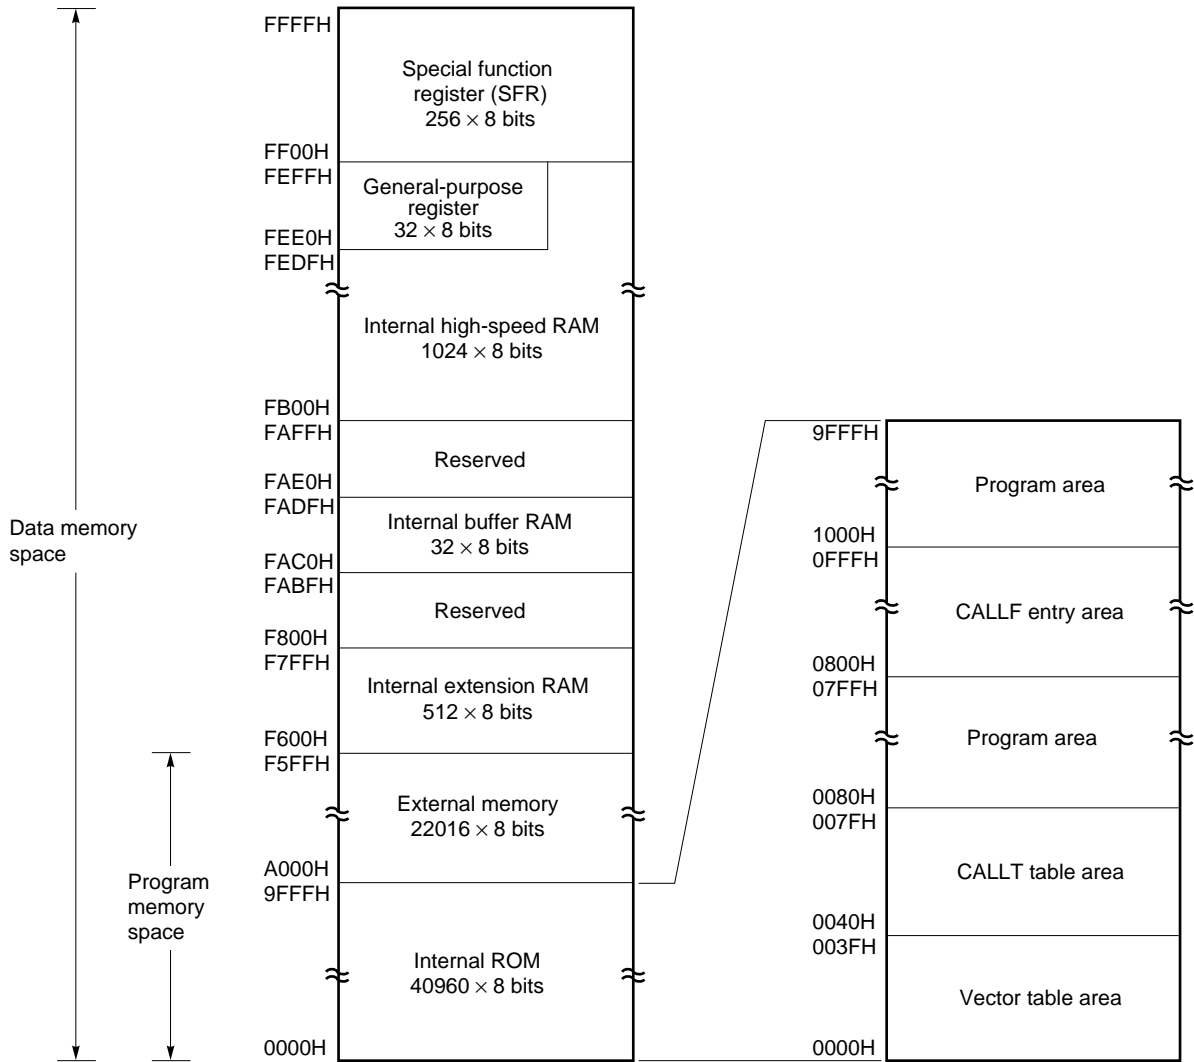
Data memory space

Program memory space

FFFFH
Special function register (SFR)
$256 \times 8$ bits
FF00H
FEFFH
General-purpose register
$32 \times 8$ bits
FEE0H
FEDFH
Internal high-speed RAM
$1024 \times 8$ bits
FB00H
FAFFH
Reserved
FAE0H
FADFH
Internal buffer RAM
$32 \times 8$ bits
FAC0H
FABFH
Reserved
F800H
F7FFH
Internal extension RAM
$512 \times 8$ bits
F600H
F5FFH
External memory
$22016 \times 8$ bits
A000H
9FFFH
Internal ROM
$40960 \times 8$ bits
0000H

9FFFH
Program area
1000H
0FFFH
CALLF entry area
0800H
07FFH
Program area
0080H
007FH
CALLT table area
0040H
003FH
Vector table area
0000H